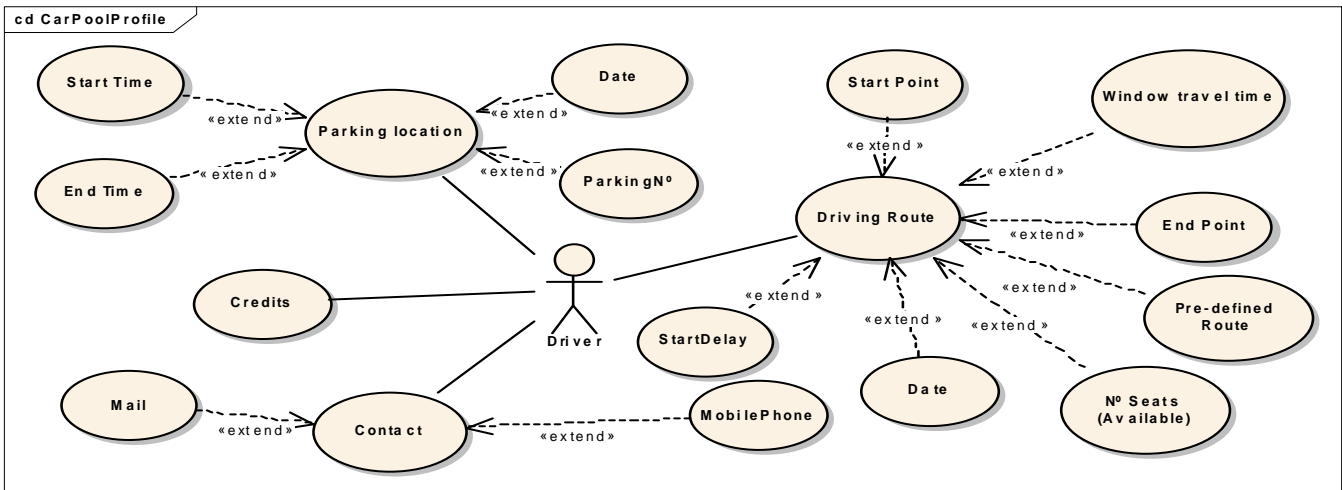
cd CarPoolProfile

Start Time

«extend»

Parking location

Date

«extend»

«extend»

ParkingNº

End Time

«extend»

Credits

Driver

Mail

«extend»

Contact

«extend»

MobilePhone

Start Point

«extend»

Window travel time

«extend»

Driving Route

«extend»

End Point

«extend»

Pre-defined Route

«extend»

StartDelay

«extend»

«extend»

Date

Nº Seats (Available)